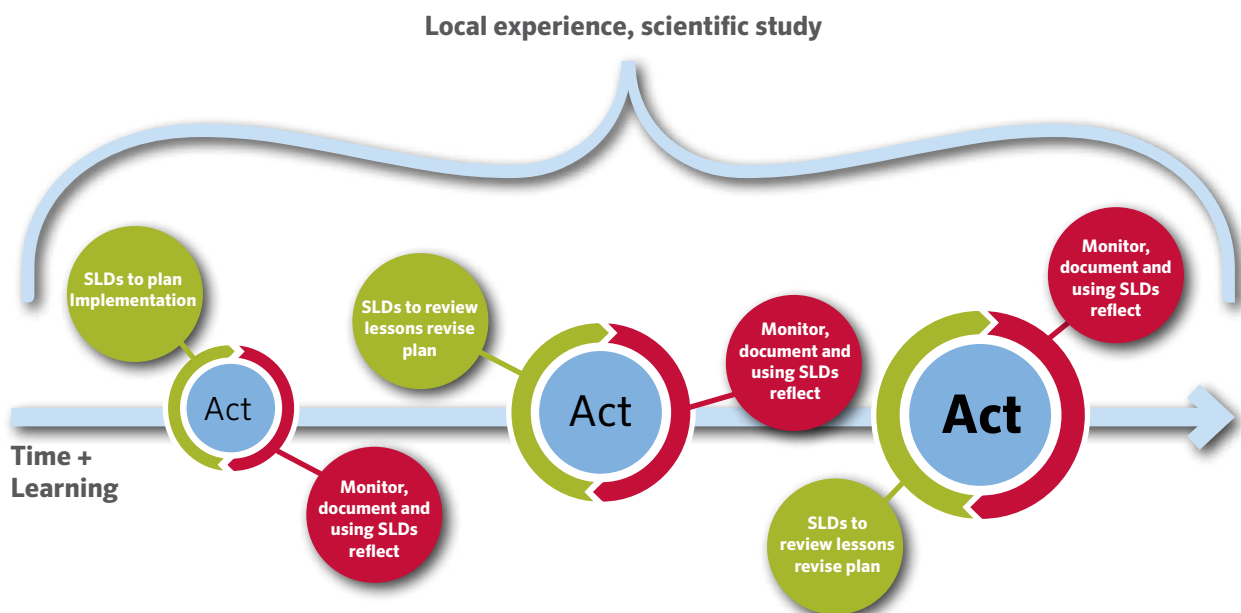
Local experience, scientific study

SLDs to plan Implementation

Act

Monitor, document and using SLDs reflect

SLDs to review lessons revise plan

Act

Monitor, document and using SLDs reflect

Act

Monitor, document and using SLDs reflect

SLDs to review lessons revise plan

Time + Learning